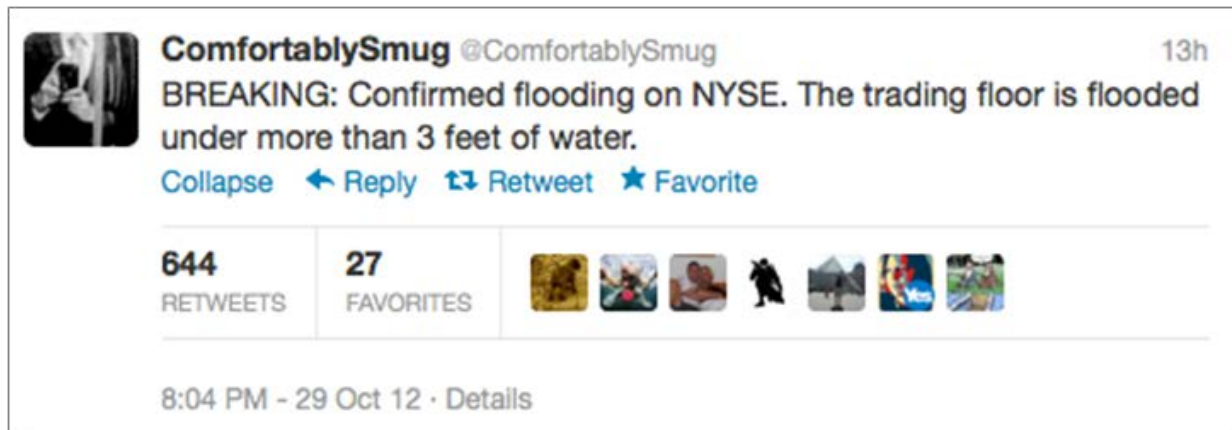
ComfortablySmug @ComfortablySmug 13h
BREAKING: Confirmed flooding on NYSE. The trading floor is flooded under more than 3 feet of water.
Collapse Reply Retweet Favorite

644 RETWEETS 27 FAVORITES

8:04 PM - 29 Oct 12 · Details